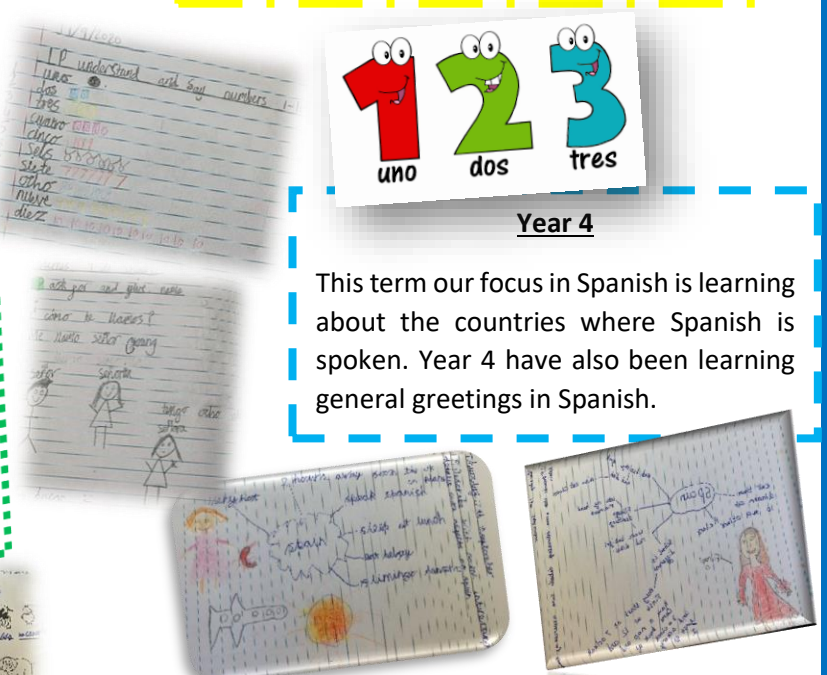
LI: understand and say numbers 1-
uno
dos
tres
cuatro
cinco
seis
siete
ocho
nueve
diez

ask for and give name
¿cómo te llamas?
me llamo señor
señor señorita

uno dos tres

Year 4

This term our focus in Spanish is learning about the countries where Spanish is spoken. Year 4 have also been learning general greetings in Spanish.

spain
España